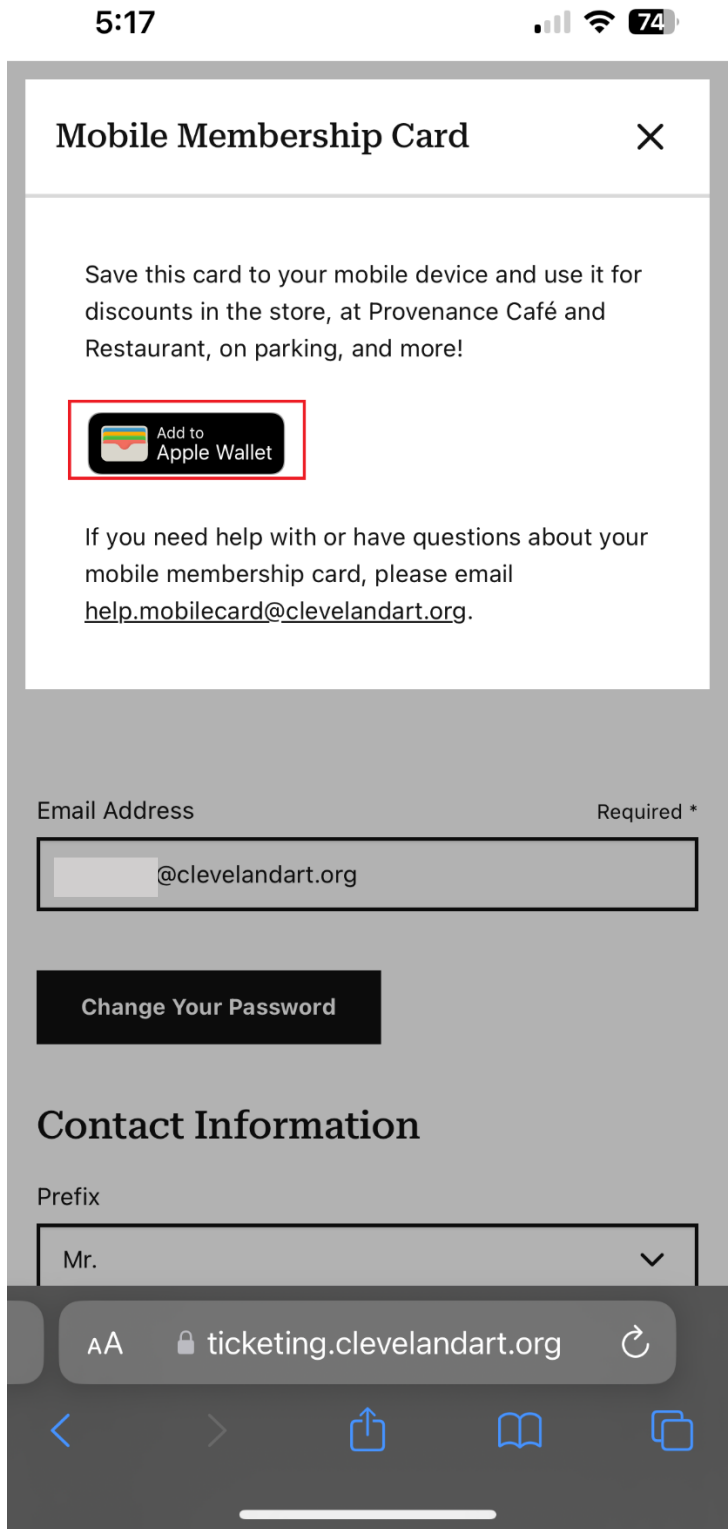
5:17

74

Mobile Membership Card

Save this card to your mobile device and use it for discounts in the store, at Provenance Café and Restaurant, on parking, and more!

Add to
Apple Wallet

If you need help with or have questions about your mobile membership card, please email help.mobilecard@clevelandart.org.

Email Address

Required *

@clevelandart.org

Change Your Password

Contact Information

Prefix

Mr.

AA ticketing.clevelandart.org